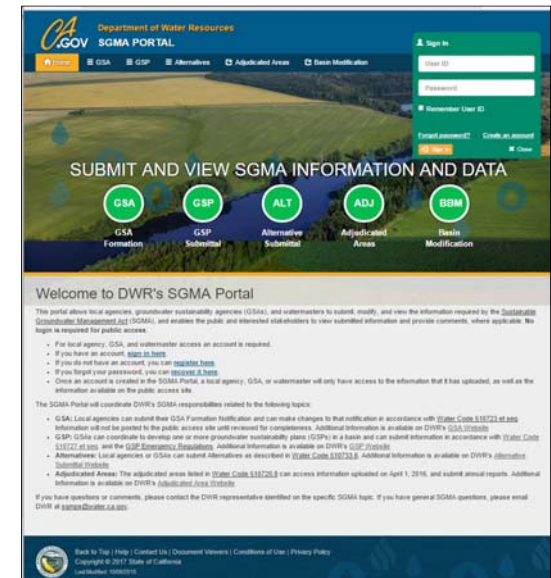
CA.GOV Department of Water Resources
SGMA PORTAL

Home GSA GSP Alternatives Adjudicated Areas Basin Modification

Sign In
User ID
Password
Remember User ID
Forgot password? Create an account
Sign In Close

SUBMIT AND VIEW SGMA INFORMATION AND DATA

GSA
GSA Formation

GSP
GSP Submittal

ALT
Alternative Submittal

ADJ
Adjudicated Areas

BBM
Basin Modification

Welcome to DWR's SGMA Portal

This portal allows local agencies, groundwater sustainability agencies (GSAs), and watermasters to submit, modify, and view the information required by the Sustainable Groundwater Management Act (SGMA), and enables the public and interested stakeholders to view submitted information and provide comments, where applicable. No login is required for public access.

- For local agency, GSA, and watermaster access an account is required.
- If you have an account, sign in here.
- If you do not have an account, you can register here.
- If you forgot your password, you can recover it here.
- Once an account is created in the SGMA Portal, a local agency, GSA, or watermaster will only have access to the information that it has uploaded, as well as the information available on the public access site.

The SGMA Portal will coordinate DWR's SGMA responsibilities related to the following topics:

- GSA: Local agencies can submit their GSA Formation Notification and can make changes to that notification in accordance with Water Code §10723 et seq. Information will not be posted to the public access site until reviewed for completeness. Additional information is available on DWR's GSA Website.
- GSP: GSAs can coordinate to develop one or more groundwater sustainability plans (GSPs) in a basin and can submit information in accordance with Water Code §10727 et seq. and the GSP Emergency Regulations. Additional information is available on DWR's GSP Website.
- Alternatives: Local agencies or GSAs can submit Alternatives as described in Water Code §10733.6. Additional information is available on DWR's Alternative Submittal Website.
- Adjudicated Areas: The adjudicated areas listed in Water Code §10720.8 can access information uploaded on April 1, 2016, and submit annual reports. Additional information is available on DWR's Adjudicated Area Website.

If you have questions or comments, please contact the DWR representative identified on the specific SGMA topic. If you have general SGMA questions, please email DWR at sgmps@water.ca.gov.

Back to Top | Help | Contact Us | Document Viewers | Conditions of Use | Privacy Policy
Copyright © 2017 State of California
Last Modified: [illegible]